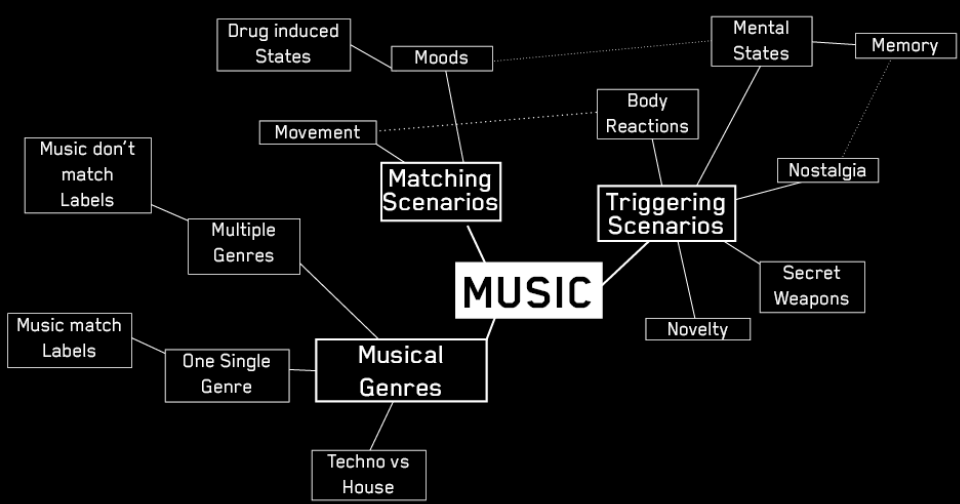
Drug induced States

Moods

Mental States

Memory

Body Reactions

Movement

Music don't match Labels

Matching Scenarios

Nostalgia

Triggering Scenarios

Multiple Genres

MUSIC

Secret Weapons

Novelty

Music match Labels

One Single Genre

Musical Genres

Techno vs House